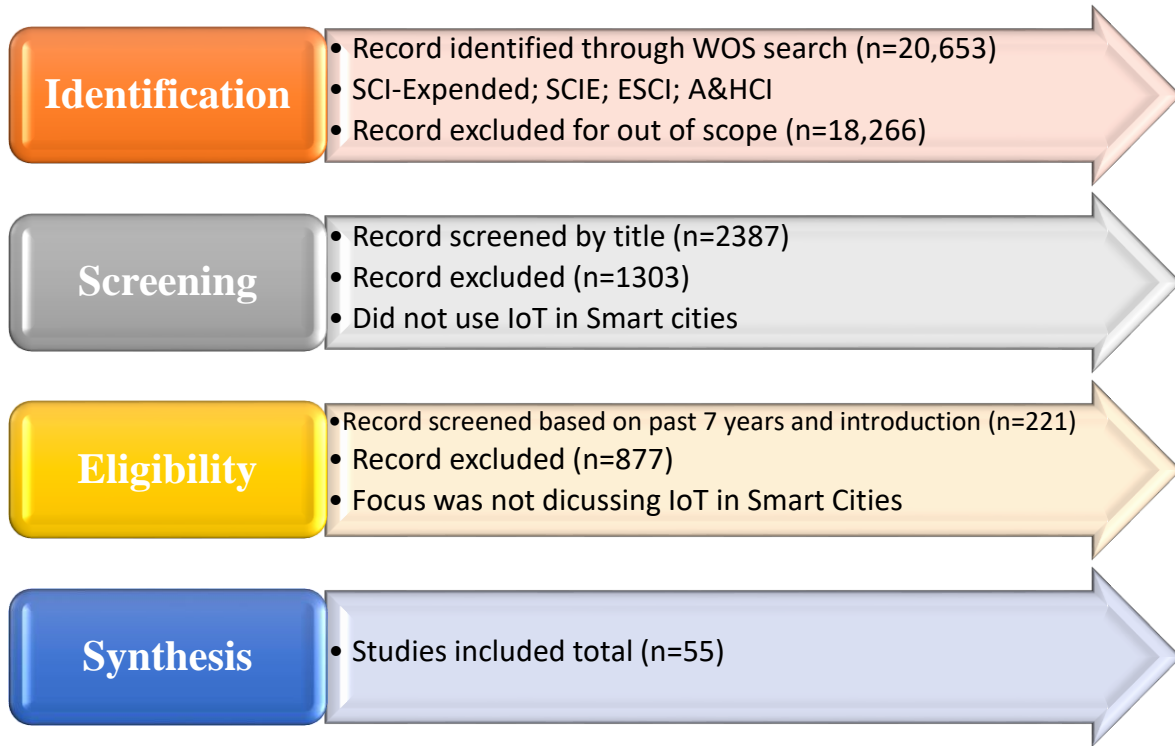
Identification

• Record identified through WOS search (n=20,653)
• SCI-Expended; SCIE; ESCI; A&HCI
• Record excluded for out of scope (n=18,266)

Screening

• Record screened by title (n=2387)
• Record excluded (n=1303)
• Did not use IoT in Smart cities

Eligibility

• Record screened based on past 7 years and introduction (n=221)
• Record excluded (n=877)
• Focus was not dicussing IoT in Smart Cities

Synthesis

• Studies included total (n=55)